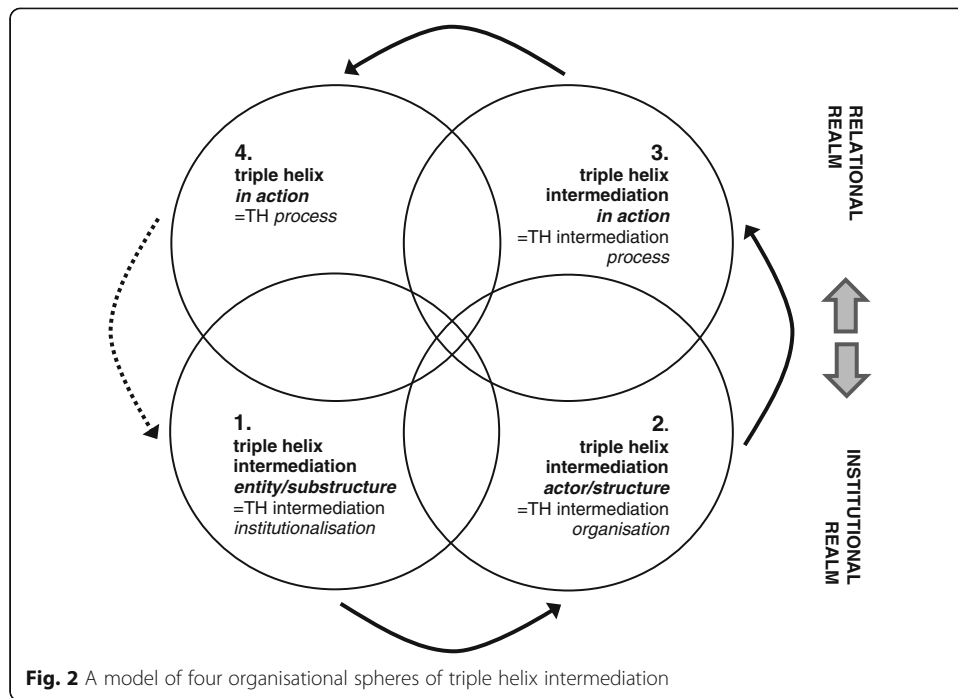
4.
triple helix
*in action*
=TH *process*

3.
triple helix
intermediation
*in action*
=TH intermediation
*process*

RELATIONAL REALM

1.
triple helix
intermediation
*entity/substructure*
=TH intermediation
*institutionalisation*

2.
triple helix
intermediation
*actor/structure*
=TH intermediation
*organisation*

INSTITUTIONAL REALM

**Fig. 2** A model of four organisational spheres of triple helix intermediation